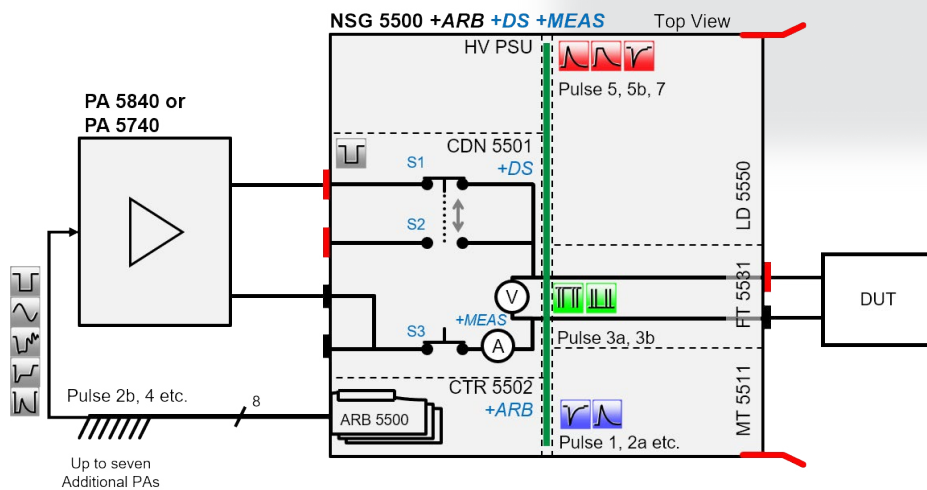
NSG 5500 +ARB +DS +MEAS

Top View

HV PSU

Pulse 5, 5b, 7

PA 5840 or PA 5740

CDN 5501 +DS

S1

S2

LD 5550

V

FT 5531

DUT

S3

+MEAS

A

Pulse 3a, 3b

CTR 5502 +ARB

MT 5511

Pulse 2b, 4 etc.

8

ARB 5500

Pulse 1, 2a etc.

Up to seven Additional PAs